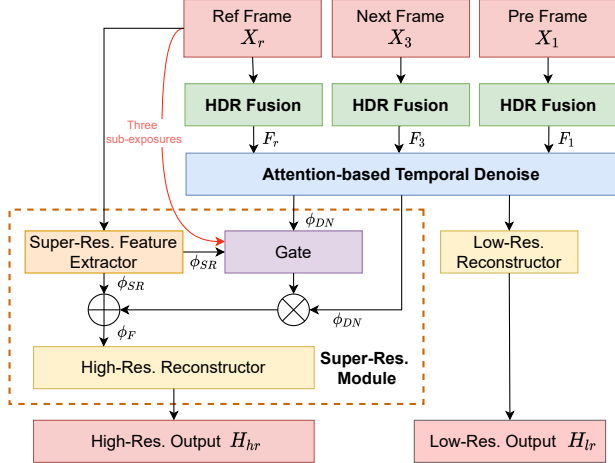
Ref Frame
$X_r$

Next Frame
$X_3$

Pre Frame
$X_1$

HDR Fusion

HDR Fusion

HDR Fusion

Three sub-exposures

$F_r$

$F_3$

$F_1$

Attention-based Temporal Denoise

$\phi_{DN}$

Super-Res. Feature Extractor

$\phi_{SR}$

Gate

Low-Res. Reconstructor

$\phi_{SR}$

$\phi_{DN}$

$\phi_F$

High-Res. Reconstructor

Super-Res. Module

High-Res. Output $H_{hr}$

Low-Res. Output $H_{lr}$